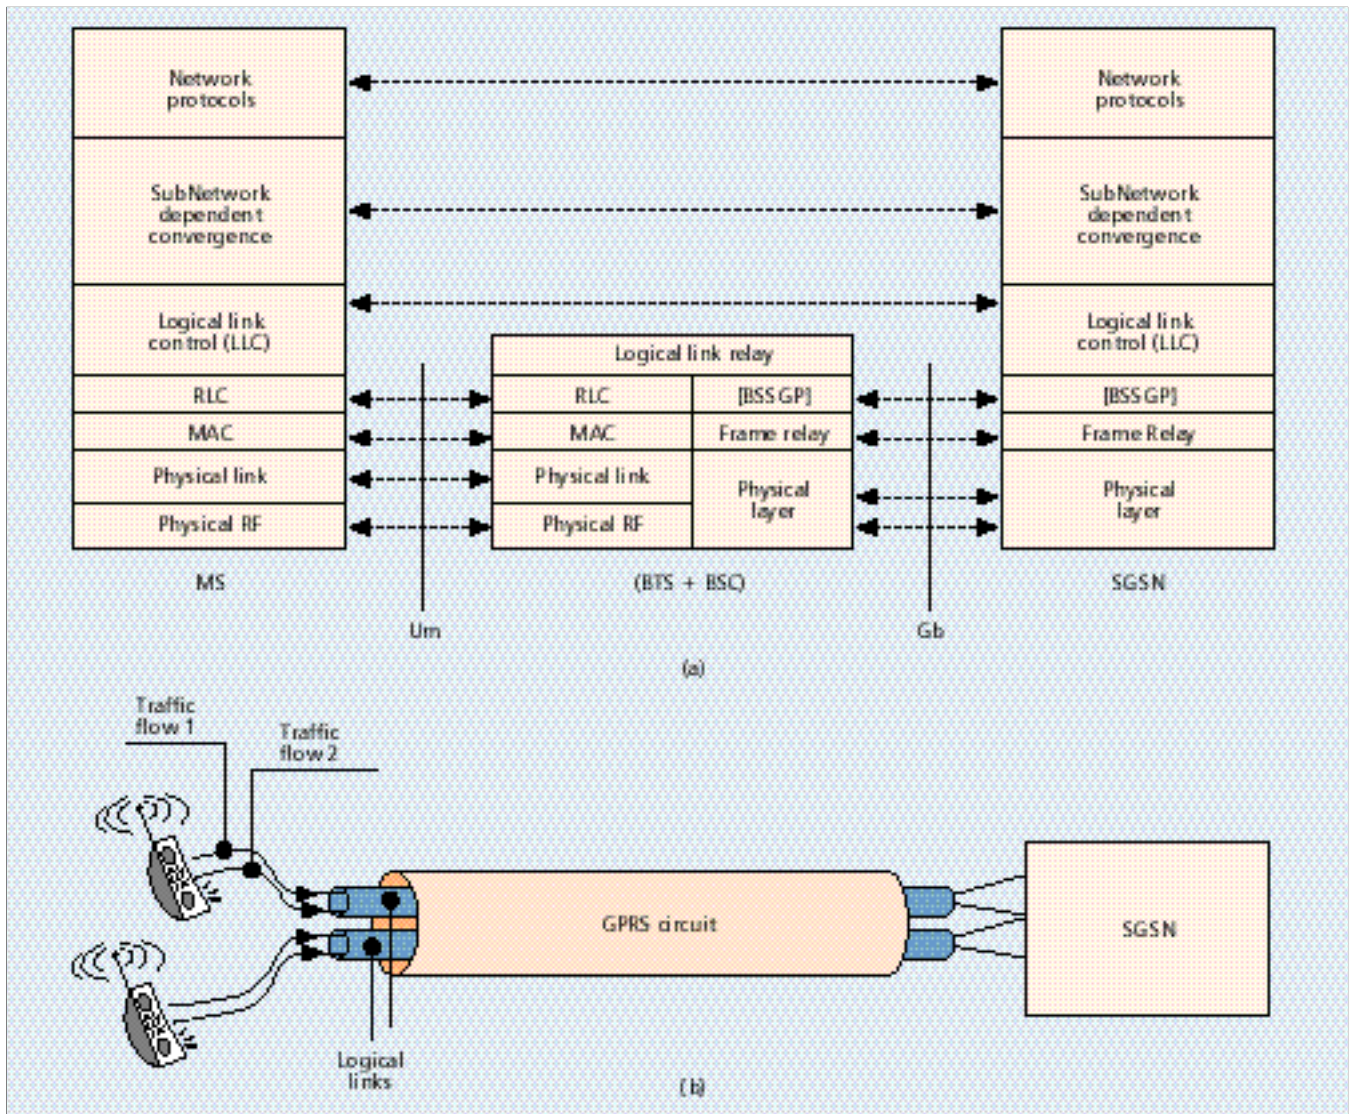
Network protocols

SubNetwork dependent convergence

Logical link control (LLC)

RLC

MAC

Physical link

Physical RF

MS

Um

Logical link relay

RLC

[BSSGP]

MAC

Frame relay

Physical link

Physical RF

Physical layer

(BTS + BSC)

Gb

Network protocols

SubNetwork dependent convergence

Logical link control (LLC)

[BSSGP]

Frame Relay

Physical layer

SGSN

(a)

Traffic flow 1

Traffic flow 2

GPRS circuit

SGSN

Logical links

(b)